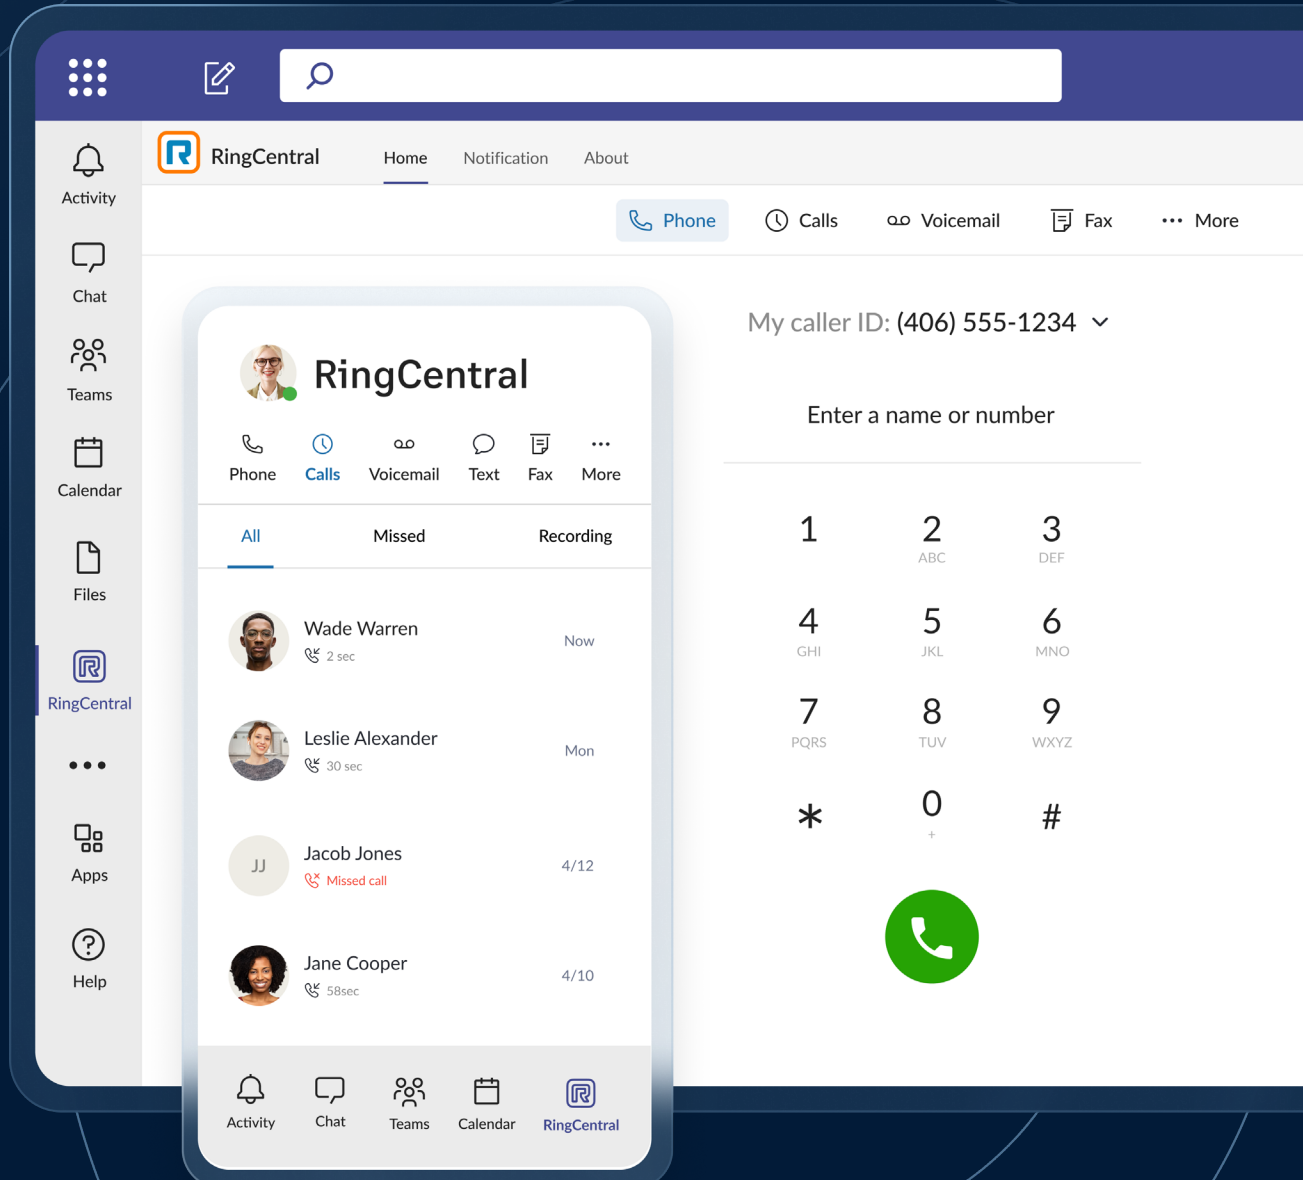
Activity
Chat
Teams
Calendar
Files
RingCentral
•••
Apps
Help

RingCentral
Home
Notification
About

Phone
Calls
Voicemail
Fax
More

RingCentral
Phone
Calls
Voicemail
Text
Fax
More

All
Missed
Recording

Wade Warren
2 sec
Now

Leslie Alexander
30 sec
Mon

JJ
Jacob Jones
Missed call
4/12

Jane Cooper
58sec
4/10

Activity
Chat
Teams
Calendar
RingCentral

My caller ID: (406) 555-1234

Enter a name or number

1
2 ABC
3 DEF
4 GHI
5 JKL
6 MNO
7 PQRS
8 TUV
9 WXYZ
*
0 +
#